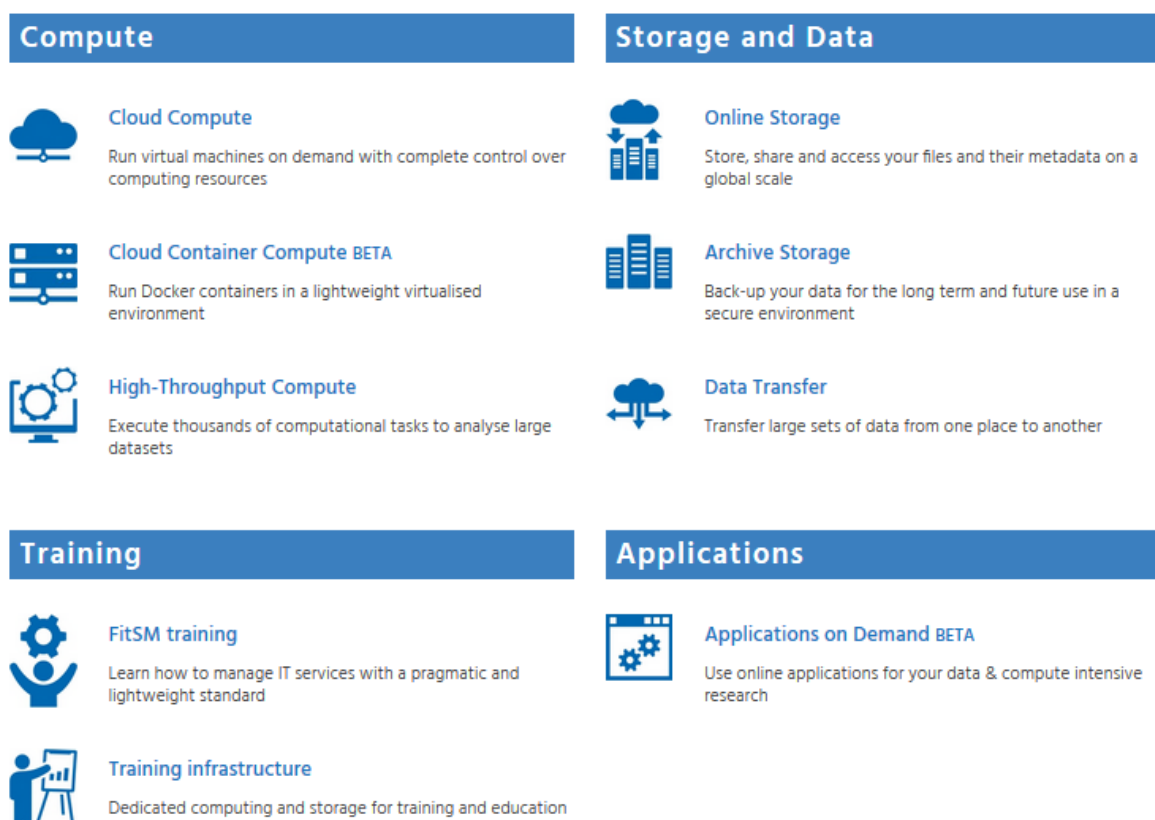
Compute

Cloud Compute

Run virtual machines on demand with complete control over computing resources

Cloud Container Compute BETA

Run Docker containers in a lightweight virtualised environment

High-Throughput Compute

Execute thousands of computational tasks to analyse large datasets

Storage and Data

Online Storage

Store, share and access your files and their metadata on a global scale

Archive Storage

Back-up your data for the long term and future use in a secure environment

Data Transfer

Transfer large sets of data from one place to another

Training

FitSM training

Learn how to manage IT services with a pragmatic and lightweight standard

Training infrastructure

Dedicated computing and storage for training and education

Applications

Applications on Demand BETA

Use online applications for your data & compute intensive research